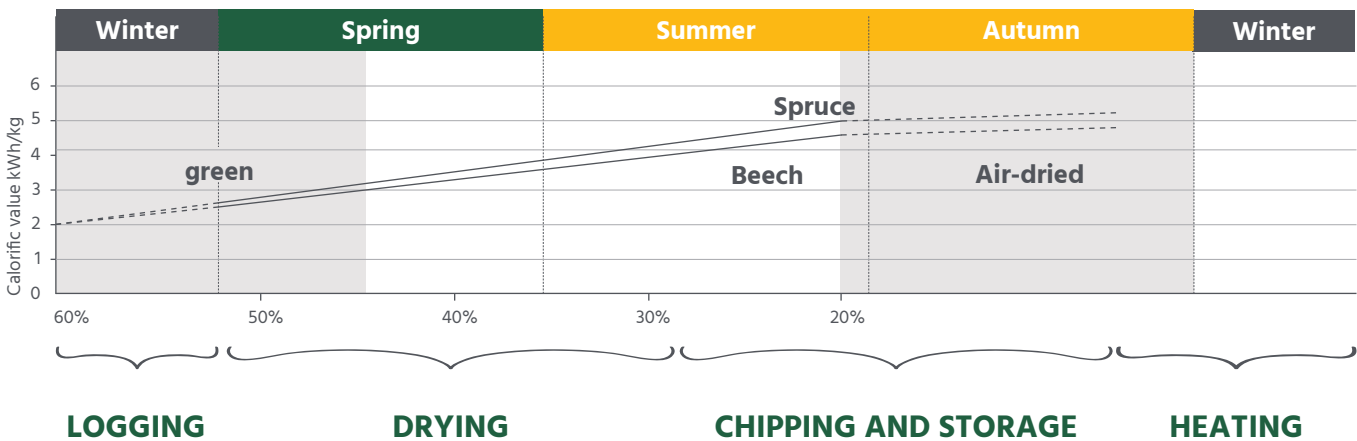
| Winter | Spring | Summer | Autumn | Winter |
|---|---|---|---|---|

Calorific value kWh/kg

6
5
4
3
2
1
0

green

Spruce

Beech

Air-dried

60%
50%
40%
30%
20%

LOGGING
DRYING
CHIPPING AND STORAGE
HEATING